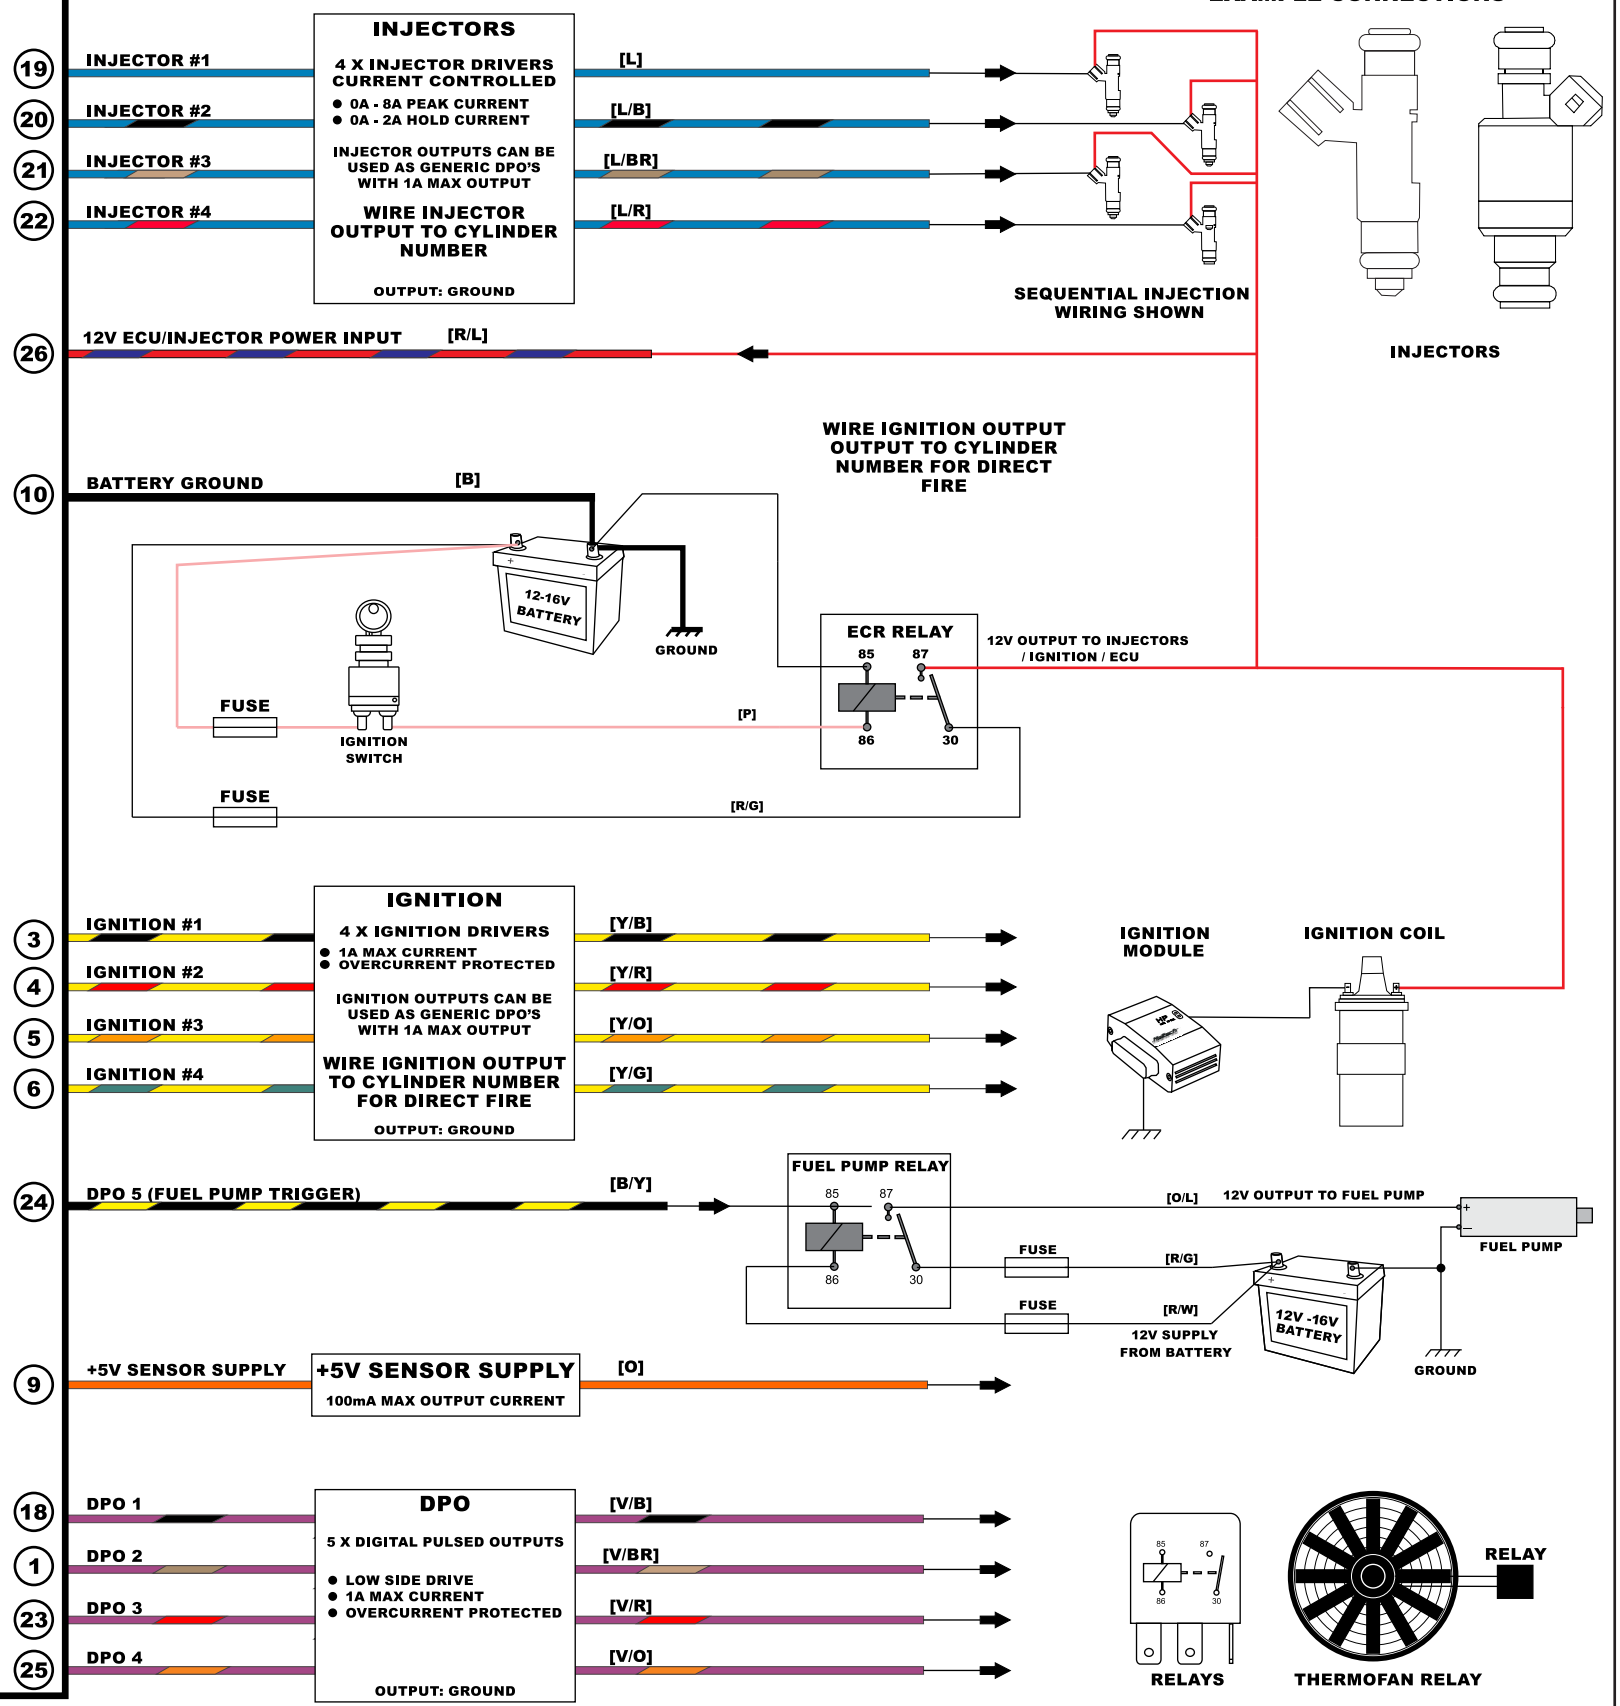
19
INJECTOR #1
20
INJECTOR #2
21
INJECTOR #3
22
INJECTOR #4

INJECTORS
4 X INJECTOR DRIVERS CURRENT CONTROLLED
● 0A - 8A PEAK CURRENT
● 0A - 2A HOLD CURRENT
INJECTOR OUTPUTS CAN BE USED AS GENERIC DPO'S WITH 1A MAX OUTPUT
WIRE INJECTOR OUTPUT TO CYLINDER NUMBER
OUTPUT: GROUND

[L]
[L/B]
[L/BR]
[L/R]

SEQUENTIAL INJECTION WIRING SHOWN
INJECTORS

26
12V ECU/INJECTOR POWER INPUT [R/L]

WIRE IGNITION OUTPUT OUTPUT TO CYLINDER NUMBER FOR DIRECT FIRE

10
BATTERY GROUND [B]
12-16V BATTERY
GROUND
FUSE
IGNITION SWITCH
[P]
ECR RELAY
85 87
86 30
12V OUTPUT TO INJECTORS / IGNITION / ECU
FUSE
[R/G]

3
IGNITION #1
4
IGNITION #2
5
IGNITION #3
6
IGNITION #4

IGNITION
4 X IGNITION DRIVERS
● 1A MAX CURRENT
● OVERCURRENT PROTECTED
IGNITION OUTPUTS CAN BE USED AS GENERIC DPO'S WITH 1A MAX OUTPUT
WIRE IGNITION OUTPUT TO CYLINDER NUMBER FOR DIRECT FIRE
OUTPUT: GROUND

[Y/B]
[Y/R]
[Y/O]
[Y/G]

IGNITION MODULE
IGNITION COIL

24
DPO 5 (FUEL PUMP TRIGGER) [B/Y]
FUEL PUMP RELAY
85 87
86 30
[O/L] 12V OUTPUT TO FUEL PUMP
FUEL PUMP
FUSE [R/G]
FUSE [R/W]
12V SUPPLY FROM BATTERY
12V -16V BATTERY
GROUND

9
+5V SENSOR SUPPLY
+5V SENSOR SUPPLY
100mA MAX OUTPUT CURRENT
[O]

18
DPO 1
1
DPO 2
23
DPO 3
25
DPO 4

DPO
5 X DIGITAL PULSED OUTPUTS
● LOW SIDE DRIVE
● 1A MAX CURRENT
● OVERCURRENT PROTECTED
OUTPUT: GROUND

[V/B]
[V/BR]
[V/R]
[V/O]

85 87
86 30
RELAYS
RELAY
THERMOFAN RELAY